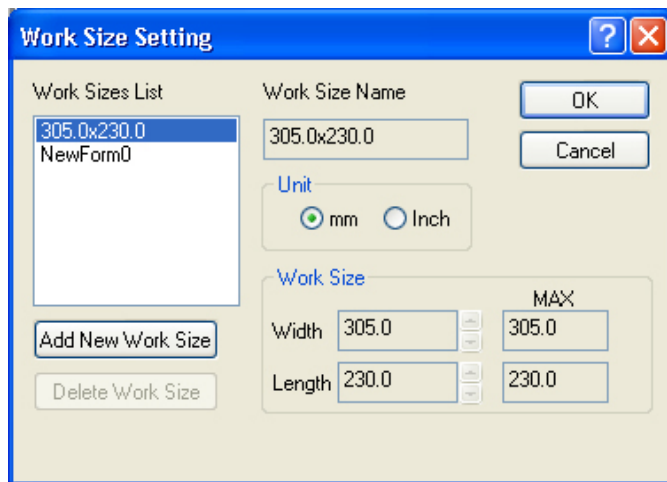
Work Size Setting

Work Sizes List

305.0x230.0
NewForm0

Add New Work Size

Delete Work Size

Work Size Name

305.0x230.0

Unit

mm Inch

Work Size

MAX

Width 305.0 305.0

Length 230.0 230.0

OK

Cancel